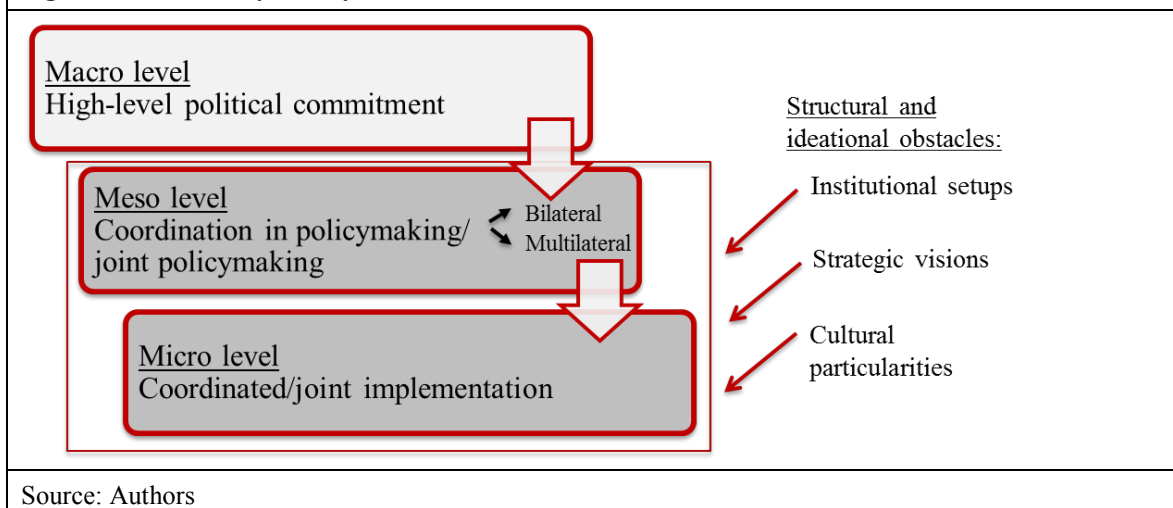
Macro level
High-level political commitment

Meso level
Coordination in policymaking/ joint policymaking

Bilateral
Multilateral

Micro level
Coordinated/joint implementation

Structural and ideational obstacles:

Institutional setups

Strategic visions

Cultural particularities

Source: Authors